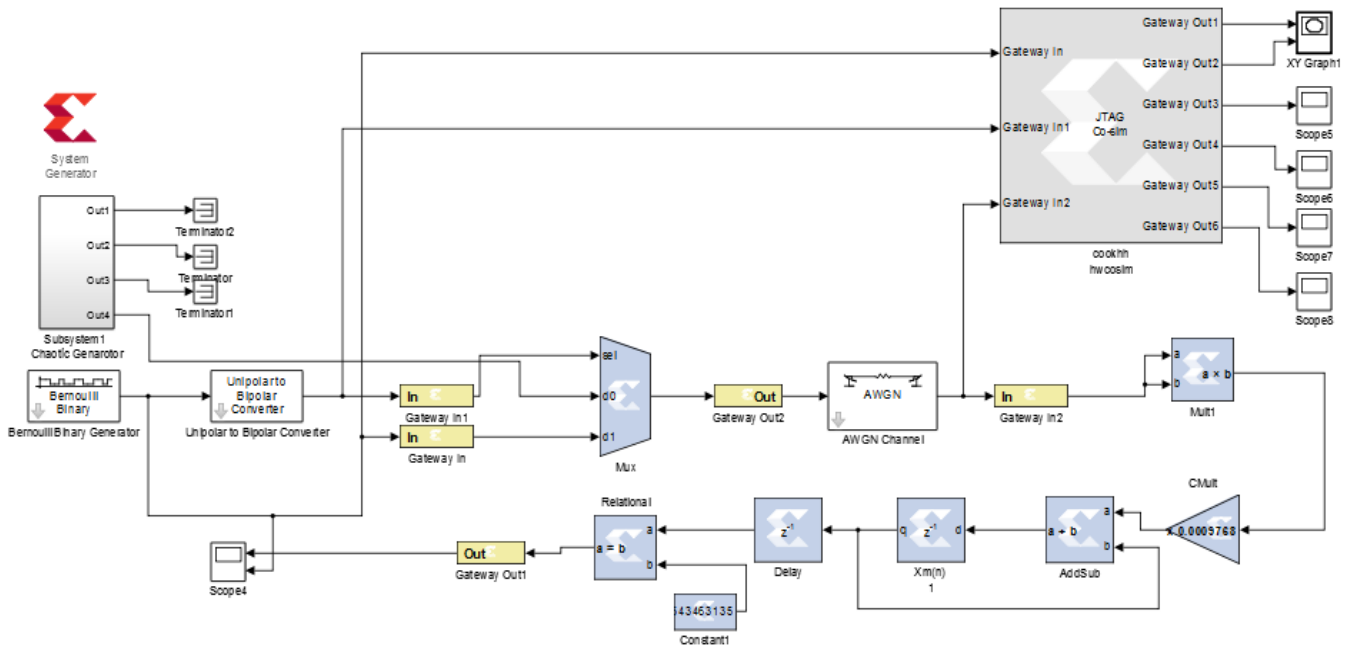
System Generator

Out1
Out2
Out3
Out4
Subsystem1
Chaotic Genarator

Terminator2
Terminator
Terminator1

Bernoulli Binary
Bernoulli Binary Generator

Unipolar to Bipolar Converter
Unipolar to Bipolar Converter

In
Gateway In1
In
Gateway In

sel
d0
d1
Mux

Out
Gateway Out2

AWGN
AWGN Channel

In
Gateway In2

a
b
a × b
Mult1

Gateway In
Gateway In1
Gateway In2
JTAG
Co-sim
Gateway Out1
Gateway Out2
Gateway Out3
Gateway Out4
Gateway Out5
Gateway Out6
cookhh
hwcosim

XY Graph1
Scope5
Scope6
Scope7
Scope8

CMult
x 0.0009768

a
b
a + b
AddSub

q
$z^{-1}$
d
Xm(n)
1

$z^{-1}$
Delay

Relational
a = b
a
b

543453135
Constant1

Out
Gateway Out1

Scope4